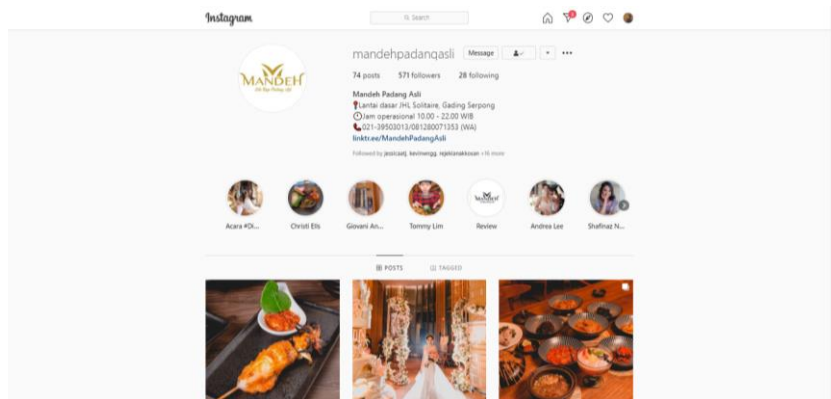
Instagram

Search

MANDEH

mandehpadangasli

Message

74 posts 571 followers 28 following

Mandeh Padang Asli
Lantai dasar JHL Solitaire, Gading Serpong
Jam operasional 10.00 - 22.00 WIB
021-39503013/081280071353 (WA)
linktr.ee/MandehPadangAsli

Followed by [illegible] +16 more

Acara #Di... Christi Elis Giovani An... Tommy Lim Review Andrea Lee Shafinaz N...

POSTS TAGGED